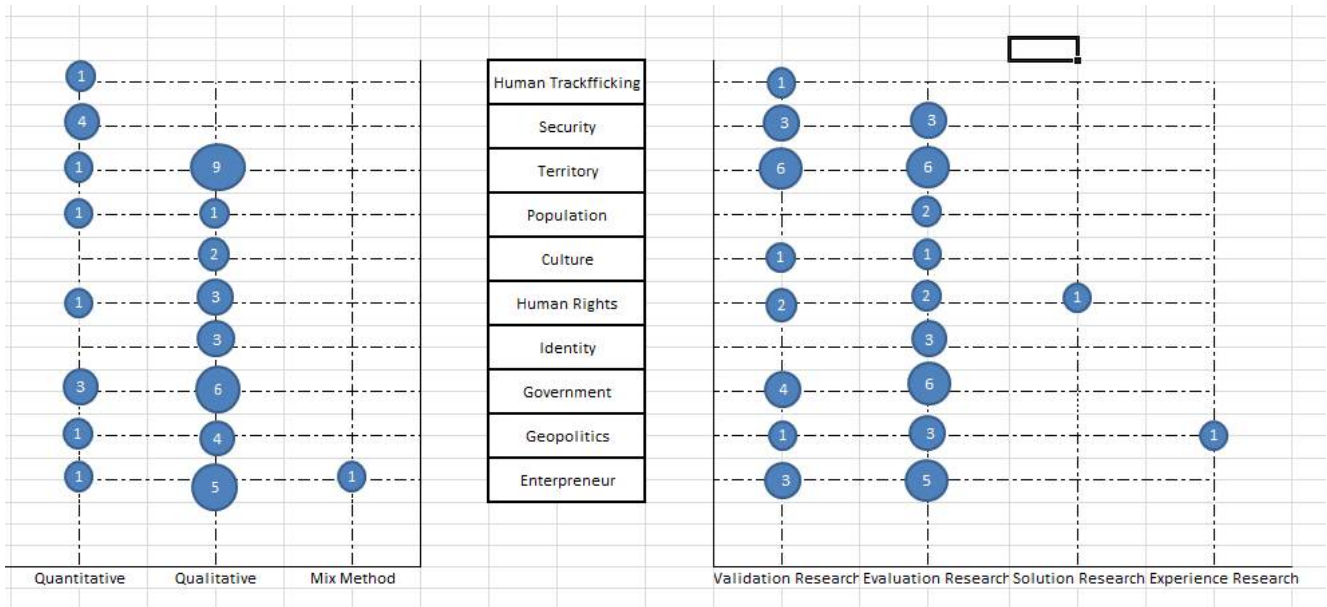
| Quantitative | Qualitative | Mix Method | | Validation Research | Evaluation Research | Solution Research | Experience Research |
|---|---|---|---|---|---|---|---|
| 1 | | | Human Trackfficking | 1 | | | |
| 4 | | | Security | 3 | 3 | | |
| 1 | 9 | | Territory | 6 | 6 | | |
| 1 | 1 | | Population | | 2 | | |
| | 2 | | Culture | 1 | 1 | | |
| 1 | 3 | | Human Rights | 2 | 2 | 1 | |
| | 3 | | Identity | | 3 | | |
| 3 | 6 | | Government | 4 | 6 | | |
| 1 | 4 | | Geopolitics | 1 | 3 | | 1 |
| 1 | 5 | 1 | Enterpreneur | 3 | 5 | | |